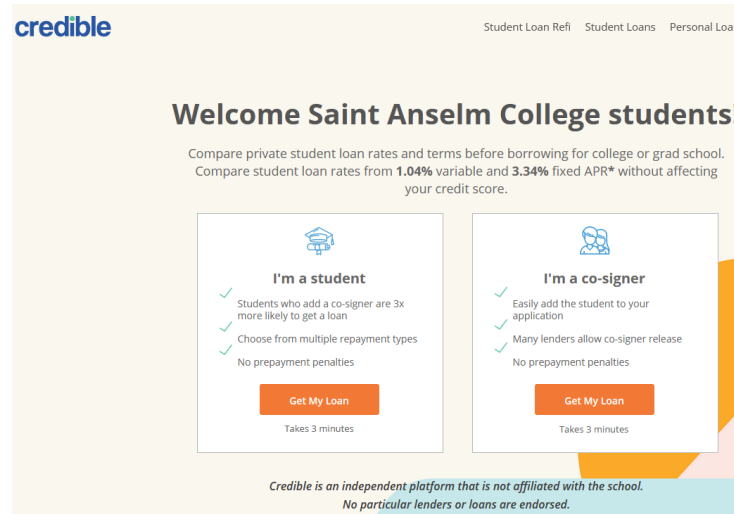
credible

Student Loan Refi Student Loans Personal Loa

Welcome Saint Anselm College students

Compare private student loan rates and terms before borrowing for college or grad school. Compare student loan rates from 1.04% variable and 3.34% fixed APR* without affecting your credit score.

I'm a student

Students who add a co-signer are 3x more likely to get a loan

Choose from multiple repayment types

No prepayment penalties

Get My Loan

Takes 3 minutes

I'm a co-signer

Easily add the student to your application

Many lenders allow co-signer release

No prepayment penalties

Get My Loan

Takes 3 minutes

Credible is an independent platform that is not affiliated with the school. No particular lenders or loans are endorsed.